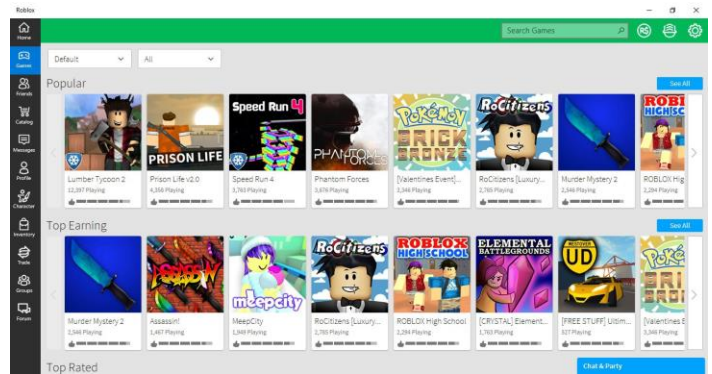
Roblox

Home
Games
Friends
Catalog
Messages
Profile
Character
Inventory
Trade
Groups
Forum

Search Games

Default
All

Popular
See All

PRISON LIFE
Speed Run 4
PHANTOM FORCES
POKÉMON BRICK BRONZE
RoCitizens
ROBLOX HIGH SCHOOL

Lumber Tycoon 2
12,397 Playing
Prison Life v2.0
4,366 Playing
Speed Run 4
3,783 Playing
Phantom Forces
3,676 Playing
[Valentines Event]...
3,348 Playing
RoCitizens [Luxury...
2,765 Playing
Murder Mystery 2
2,346 Playing
ROBLOX Hig
2,294 Playing

Top Earning
See All

Assassin!
meepcity
RoCitizens
ROBLOX HIGH SCHOOL
ELEMENTAL BATTLEGROUNDS
UD

Murder Mystery 2
2,346 Playing
Assassin!
1,467 Playing
MeepCity
1,949 Playing
RoCitizens [Luxury...
2,765 Playing
ROBLOX High School
2,294 Playing
[CRYSTAL] Element...
1,763 Playing
[FREE STUFF] Ultim...
327 Playing
[Valentines E
3,348 Playing

Top Rated

Chat & Party